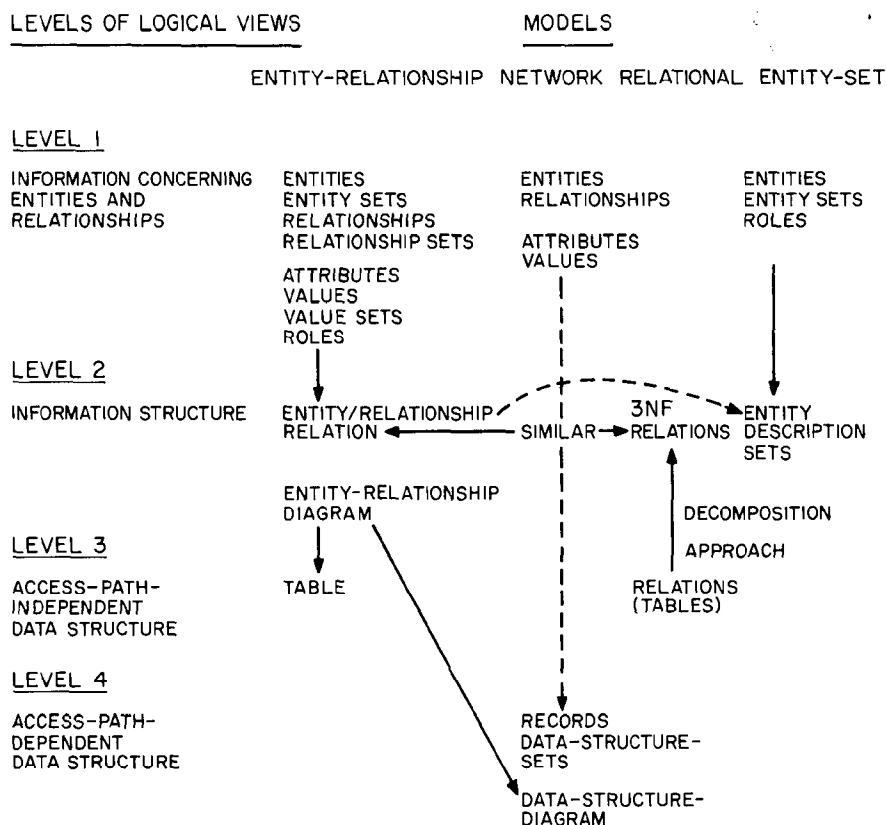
LEVELS OF LOGICAL VIEWS

MODELS

ENTITY-RELATIONSHIP NETWORK RELATIONAL ENTITY-SET

LEVEL 1

INFORMATION CONCERNING ENTITIES AND RELATIONSHIPS

ENTITIES
ENTITY SETS
RELATIONSHIPS
RELATIONSHIP SETS

ATTRIBUTES
VALUES
VALUE SETS
ROLES

ENTITIES
RELATIONSHIPS

ATTRIBUTES
VALUES

ENTITIES
ENTITY SETS
ROLES

LEVEL 2

INFORMATION STRUCTURE

ENTITY/RELATIONSHIP RELATION

SIMILAR

3NF RELATIONS

ENTITY DESCRIPTION SETS

ENTITY-RELATIONSHIP DIAGRAM

DECOMPOSITION

APPROACH

LEVEL 3

ACCESS-PATH-INDEPENDENT DATA STRUCTURE

TABLE

RELATIONS (TABLES)

LEVEL 4

ACCESS-PATH-DEPENDENT DATA STRUCTURE

RECORDS
DATA-STRUCTURE-SETS

DATA-STRUCTURE-DIAGRAM